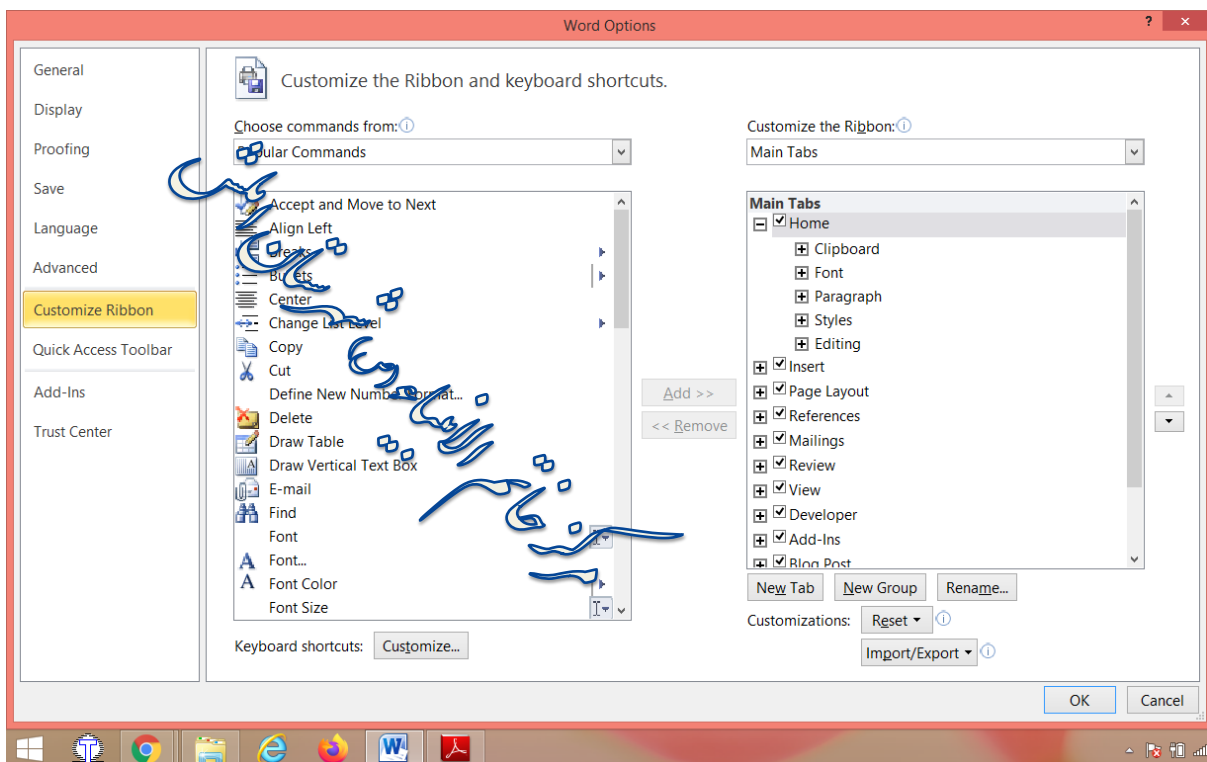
Word Options

General
Display
Proofing
Save
Language
Advanced
Customize Ribbon
Quick Access Toolbar
Add-Ins
Trust Center

Customize the Ribbon and keyboard shortcuts.

Choose commands from:
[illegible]ular Commands

Accept and Move to Next
Align Left
Breaks
Bullets
Center
Change List Level
Copy
Cut
Define New Number Format...
Delete
Draw Table
Draw Vertical Text Box
E-mail
Find
Font
Font...
Font Color
Font Size

Add >>
<< Remove

Customize the Ribbon:
Main Tabs

Main Tabs
Home
Clipboard
Font
Paragraph
Styles
Editing
Insert
Page Layout
References
Mailings
Review
View
Developer
Add-Ins
Blog Post

New Tab
New Group
Rename...
Customizations:
Reset
Import/Export

Keyboard shortcuts:
Customize...

OK
Cancel